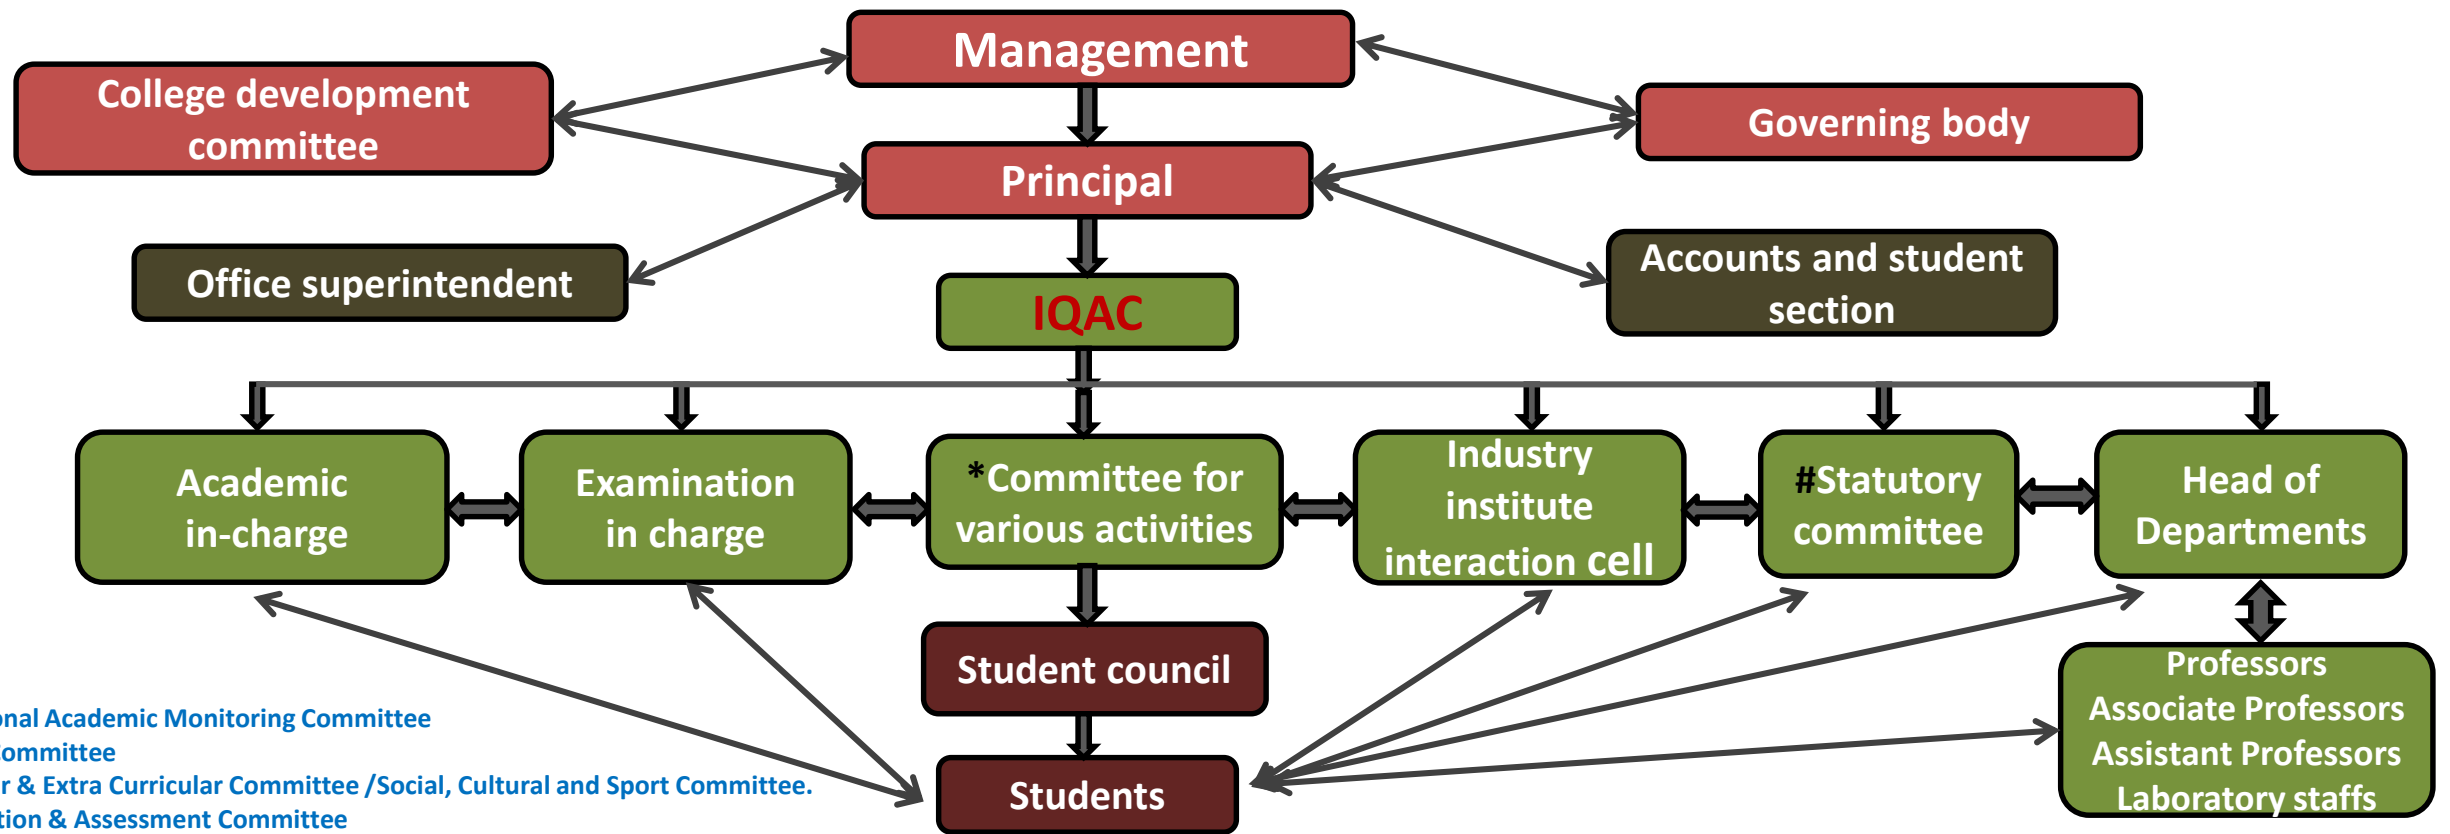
Management

College development committee

Governing body

Principal

Office superintendent

IQAC

Accounts and student section

Academic in-charge

Examination in charge

*Committee for various activities

Industry institute interaction cell

#Statutory committee

Head of Departments

Student council

Professors
Associate Professors
Assistant Professors
Laboratory staffs

Students

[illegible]onal Academic Monitoring Committee
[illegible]ommittee
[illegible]r & Extra Curricular Committee /Social, Cultural and Sport Committee.
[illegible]tion & Assessment Committee